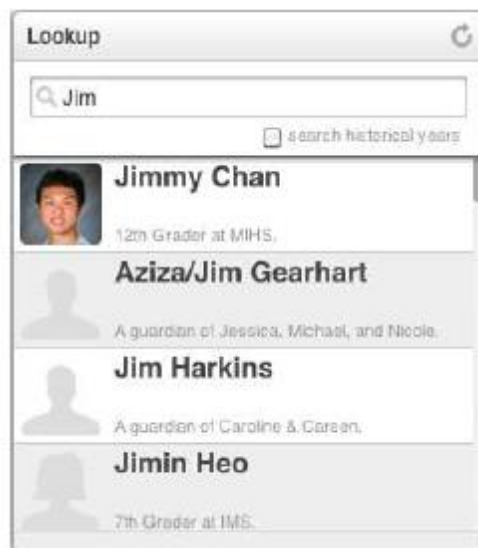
Lookup

Jim

search historical years

Jimmy Chan

12th Grader at MIHS.

Aziza/Jim Gearhart

A guardian of Jessica, Michael, and Nicole.

Jim Harkins

A guardian of Caroline & Careen.

Jimin Heo

7th Grader at IMS.